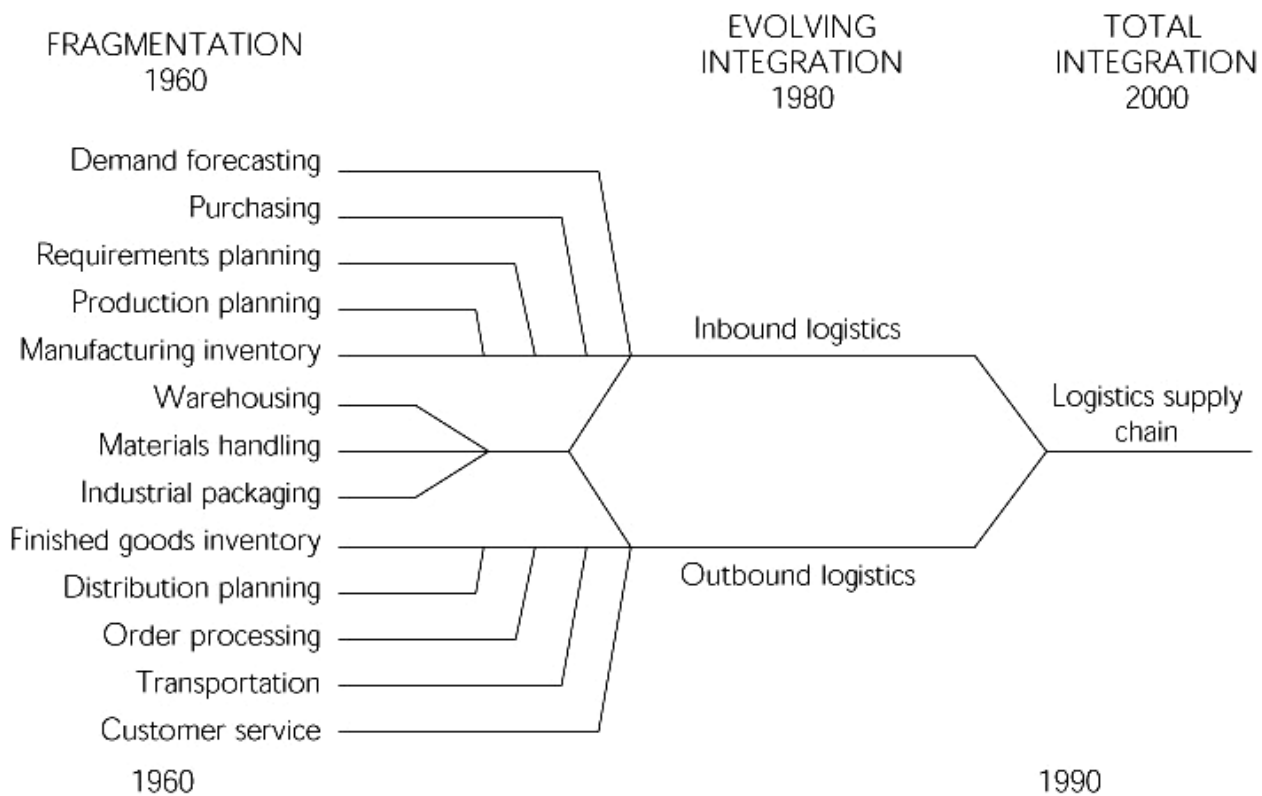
FRAGMENTATION
1960

EVOLVING
INTEGRATION
1980

TOTAL
INTEGRATION
2000

Demand forecasting
Purchasing
Requirements planning
Production planning
Manufacturing inventory
Warehousing
Materials handling
Industrial packaging
Finished goods inventory
Distribution planning
Order processing
Transportation
Customer service

Inbound logistics

Outbound logistics

Logistics supply chain

1960

1990